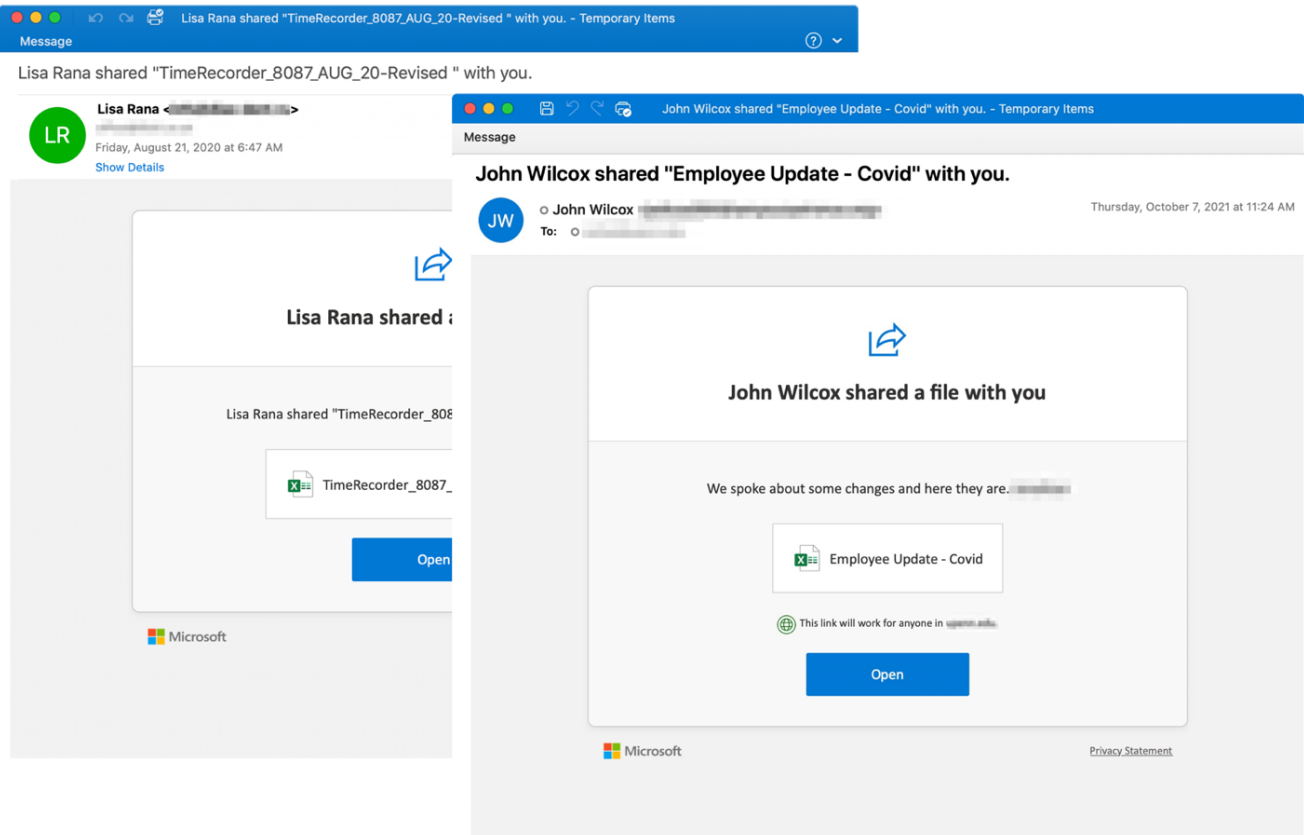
Lisa Rana shared "TimeRecorder_8087_AUG_20-Revised " with you. - Temporary Items

Message

Lisa Rana shared "TimeRecorder_8087_AUG_20-Revised " with you.

LR

Lisa Rana <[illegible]>

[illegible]

Friday, August 21, 2020 at 6:47 AM

Show Details

Lisa Rana shared a

Lisa Rana shared "TimeRecorder_808

TimeRecorder_8087_

Open

Microsoft

John Wilcox shared "Employee Update - Covid" with you. - Temporary Items

Message

John Wilcox shared "Employee Update - Covid" with you.

JW

John Wilcox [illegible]

To: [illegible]

Thursday, October 7, 2021 at 11:24 AM

John Wilcox shared a file with you

We spoke about some changes and here they are. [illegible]

Employee Update - Covid

This link will work for anyone in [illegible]

Open

Microsoft

Privacy Statement